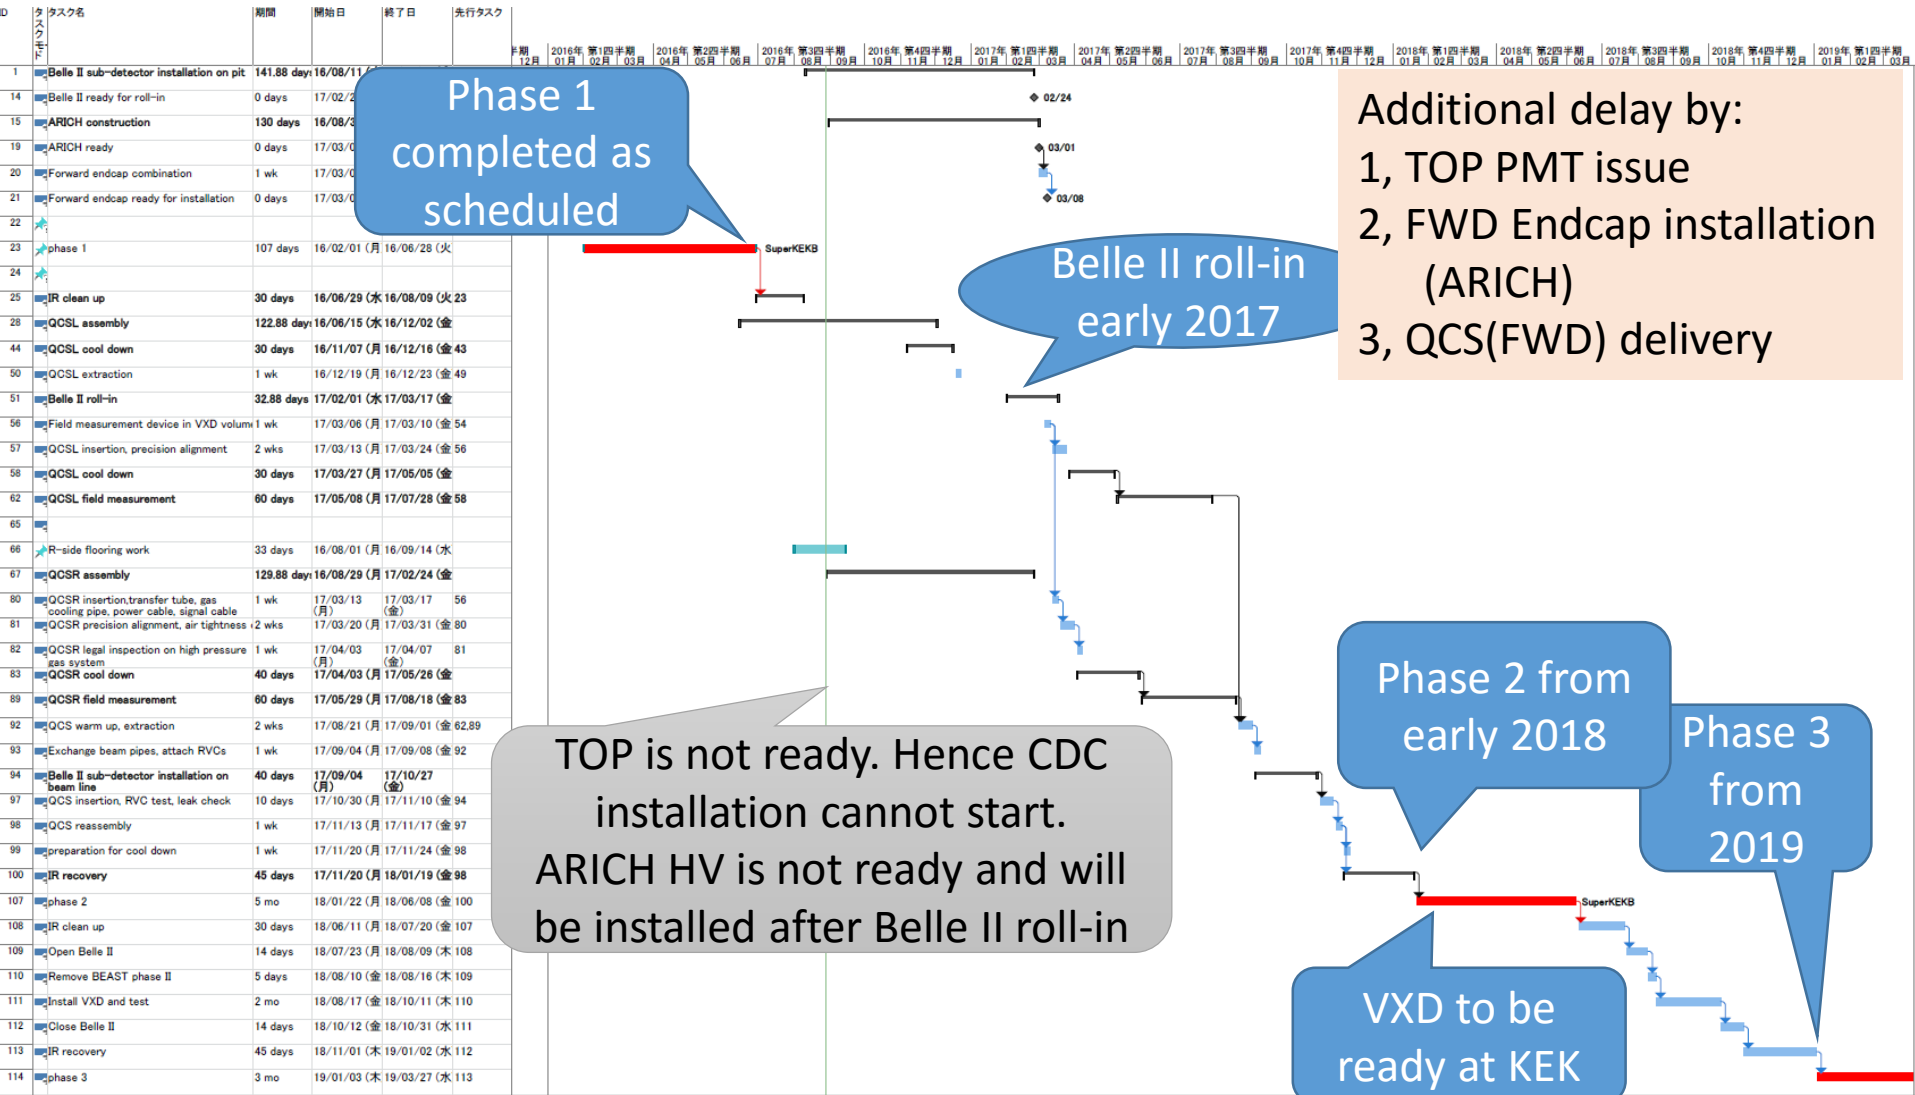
| ID | タスクモード | タスク名 | 期間 | 開始日 | 終了日 | 先行タスク |
|---|---|---|---|---|---|---|
| 1 | | Belle II sub-detector installation on pit | 141.88 days | 16/08/11 | | |
| 14 | | Belle II ready for roll-in | 0 days | 17/02/2 | | |
| 15 | | ARICH construction | 130 days | 16/08/ | | |
| 19 | | ARICH ready | 0 days | 17/03/0 | | |
| 20 | | Forward endcap combination | 1 wk | 17/03/0 | | |
| 21 | | Forward endcap ready for installation | 0 days | 17/03/0 | | |
| 22 | | | | | | |
| 23 | | phase 1 | 107 days | 16/02/01 (月 | 16/06/28 (火 | |
| 24 | | | | | | |
| 25 | | IR clean up | 30 days | 16/06/29 (水 | 16/08/09 (火 | 23 |
| 28 | | QCSL assembly | 122.88 days | 16/06/15 (水 | 16/12/02 (金 | |
| 44 | | QCSL cool down | 30 days | 16/11/07 (月 | 16/12/16 (金 | 43 |
| 50 | | QCSL extraction | 1 wk | 16/12/19 (月 | 16/12/23 (金 | 49 |
| 51 | | Belle II roll-in | 32.88 days | 17/02/01 (水 | 17/03/17 (金 | |
| 56 | | Field measurement device in VXD volume | 1 wk | 17/03/06 (月 | 17/03/10 (金 | 54 |
| 57 | | QCSL insertion, precision alignment | 2 wks | 17/03/13 (月 | 17/03/24 (金 | 56 |
| 58 | | QCSL cool down | 30 days | 17/03/27 (月 | 17/05/05 (金 | |
| 62 | | QCSL field measurement | 60 days | 17/05/08 (月 | 17/07/28 (金 | 58 |
| 65 | | | | | | |
| 66 | | R-side flooring work | 33 days | 16/08/01 (月 | 16/09/14 (水 | |
| 67 | | QCSR assembly | 129.88 days | 16/08/29 (月 | 17/02/24 (金 | |
| 80 | | QCSR insertion,transfer tube, gas cooling pipe, power cable, signal cable | 1 wk | 17/03/13 (月) | 17/03/17 (金) | 56 |
| 81 | | QCSR precision alignment, air tightness | 2 wks | 17/03/20 (月 | 17/03/31 (金 | 80 |
| 82 | | QCSR legal inspection on high pressure gas system | 1 wk | 17/04/03 (月) | 17/04/07 (金) | 81 |
| 83 | | QCSR cool down | 40 days | 17/04/03 (月 | 17/05/26 (金 | |
| 89 | | QCSR field measurement | 60 days | 17/05/29 (月 | 17/08/18 (金 | 83 |
| 92 | | QCS warm up, extraction | 2 wks | 17/08/21 (月 | 17/09/01 (金 | 62,89 |
| 93 | | Exchange beam pipes, attach RVCs | 1 wk | 17/09/04 (月 | 17/09/08 (金 | 92 |
| 94 | | Belle II sub-detector installation on beam line | 40 days | 17/09/04 (月) | 17/10/27 (金) | |
| 97 | | QCS insertion, RVC test, leak check | 10 days | 17/10/30 (月 | 17/11/10 (金 | 94 |
| 98 | | QCS reassembly | 1 wk | 17/11/13 (月 | 17/11/17 (金 | 97 |
| 99 | | preparation for cool down | 1 wk | 17/11/20 (月 | 17/11/24 (金 | 98 |
| 100 | | IR recovery | 45 days | 17/11/20 (月 | 18/01/19 (金 | 98 |
| 107 | | phase 2 | 5 mo | 18/01/22 (月 | 18/06/08 (金 | 100 |
| 108 | | IR clean up | 30 days | 18/06/11 (月 | 18/07/20 (金 | 107 |
| 109 | | Open Belle II | 14 days | 18/07/23 (月 | 18/08/09 (木 | 108 |
| 110 | | Remove BEAST phase II | 5 days | 18/08/10 (金 | 18/08/16 (木 | 109 |
| 111 | | Install VXD and test | 2 mo | 18/08/17 (金 | 18/10/11 (木 | 110 |
| 112 | | Close Belle II | 14 days | 18/10/12 (金 | 18/10/31 (水 | 111 |
| 113 | | IR recovery | 45 days | 18/11/01 (木 | 19/01/02 (水 | 112 |
| 114 | | phase 3 | 3 mo | 19/01/03 (木 | 19/03/27 (水 | 113 |

半期 12月 | 2016年, 第1四半期 01月 02月 03月 | 2016年, 第2四半期 04月 05月 06月 | 2016年, 第3四半期 07月 08月 09月 | 2016年, 第4四半期 10月 11月 12月 | 2017年, 第1四半期 01月 02月 03月 | 2017年, 第2四半期 04月 05月 06月 | 2017年, 第3四半期 07月 08月 09月 | 2017年, 第4四半期 10月 11月 12月 | 2018年, 第1四半期 01月 02月 03月 | 2018年, 第2四半期 04月 05月 06月 | 2018年, 第3四半期 07月 08月 09月 | 2018年, 第4四半期 10月 11月 12月 | 2019年, 第1四半期 01月 02月 03月

02/24
03/01
03/08
SuperKEKB
SuperKEKB

Phase 1 completed as scheduled

Belle II roll-in early 2017

Additional delay by:
1, TOP PMT issue
2, FWD Endcap installation (ARICH)
3, QCS(FWD) delivery

TOP is not ready. Hence CDC installation cannot start. ARICH HV is not ready and will be installed after Belle II roll-in

Phase 2 from early 2018

Phase 3 from 2019

VXD to be ready at KEK